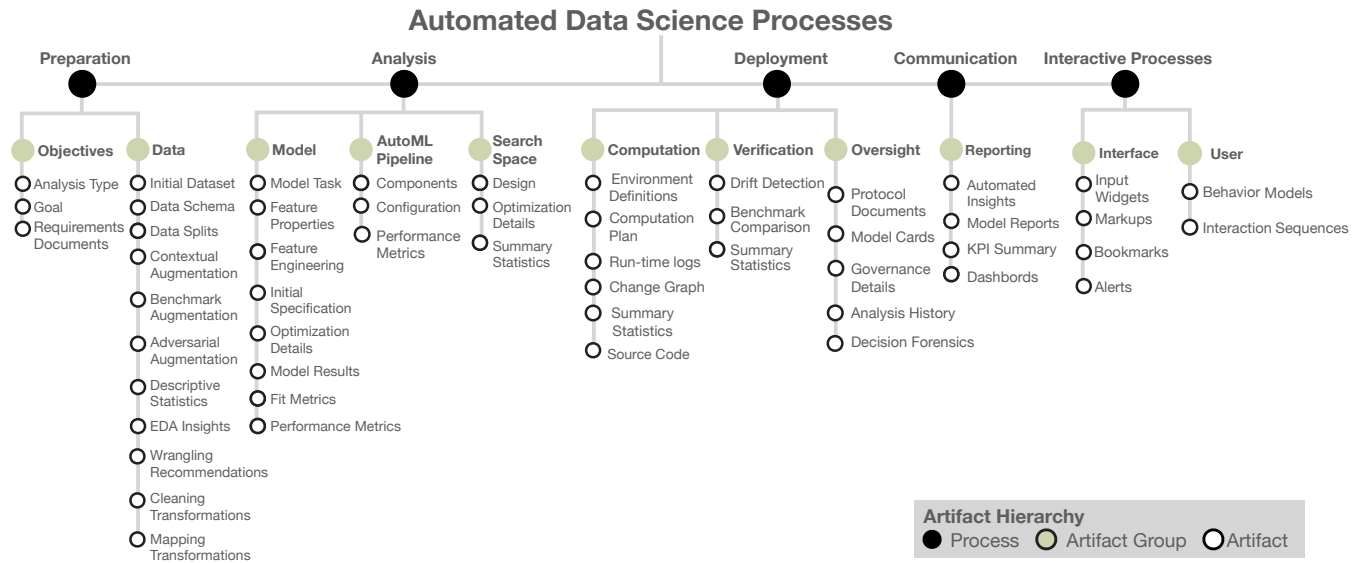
Automated Data Science Processes

Preparation

Objectives
Analysis Type
Goal
Requirements Documents

Data
Initial Dataset
Data Schema
Data Splits
Contextual Augmentation
Benchmark Augmentation
Adversarial Augmentation
Descriptive Statistics
EDA Insights
Wrangling Recommendations
Cleaning Transformations
Mapping Transformations

Analysis

Model
Model Task
Feature Properties
Feature Engineering
Initial Specification
Optimization Details
Model Results
Fit Metrics
Performance Metrics

AutoML Pipeline
Components
Configuration
Performance Metrics

Search Space
Design
Optimization Details
Summary Statistics

Deployment

Computation
Environment Definitions
Computation Plan
Run-time logs
Change Graph
Summary Statistics
Source Code

Verification
Drift Detection
Benchmark Comparison
Summary Statistics

Oversight
Protocol Documents
Model Cards
Governance Details
Analysis History
Decision Forensics

Communication

Reporting
Automated Insights
Model Reports
KPI Summary
Dashbords

Interactive Processes

Interface
Input Widgets
Markups
Bookmarks
Alerts

User
Behavior Models
Interaction Sequences

Artifact Hierarchy
Process Artifact Group Artifact